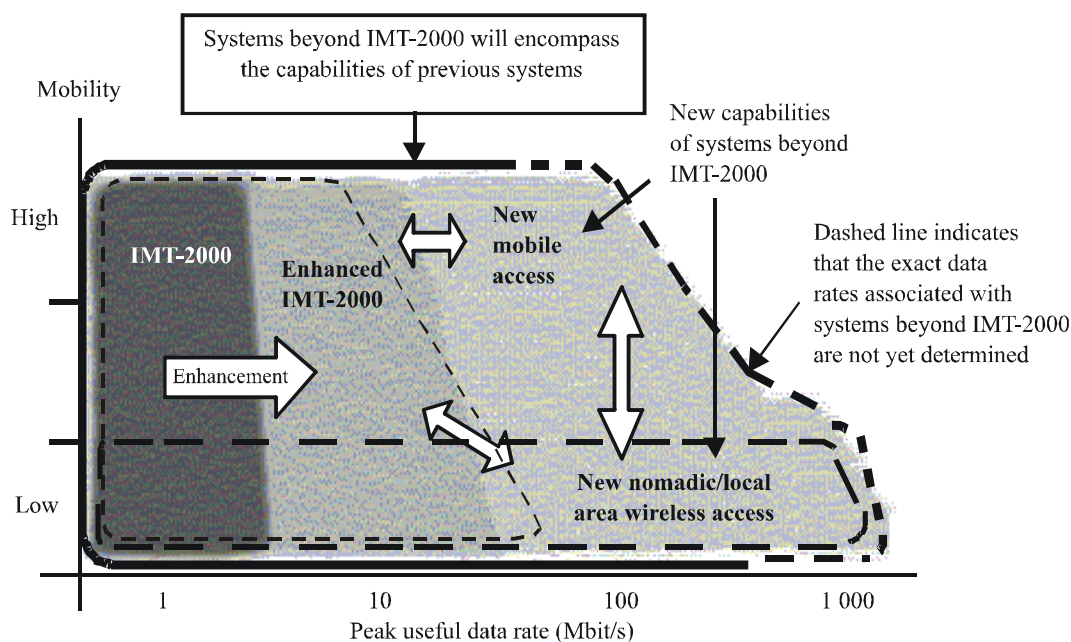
Systems beyond IMT-2000 will encompass the capabilities of previous systems

Mobility

New capabilities of systems beyond IMT-2000

High

IMT-2000

Enhanced IMT-2000

New mobile access

Dashed line indicates that the exact data rates associated with systems beyond IMT-2000 are not yet determined

Enhancement

Low

New nomadic/local area wireless access

1

10

100

1 000

Peak useful data rate (Mbit/s)